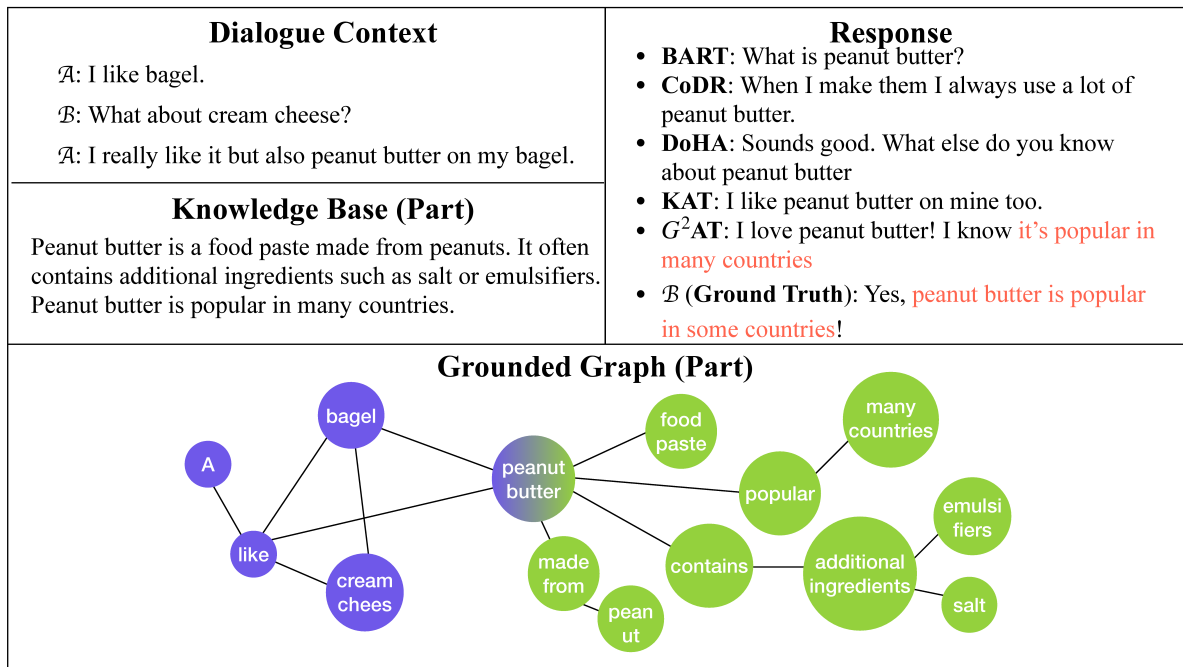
| Dialogue Context | Response |
|---|---|
| $\mathcal{A}$: I like bagel. $\mathcal{B}$: What about cream cheese? $\mathcal{A}$: I really like it but also peanut butter on my bagel. | • **BART**: What is peanut butter? • **CoDR**: When I make them I always use a lot of peanut butter. • **DoHA**: Sounds good. What else do you know about peanut butter • **KAT**: I like peanut butter on mine too. • $G^2$**AT**: I love peanut butter! I know it's popular in many countries • $\mathcal{B}$ (**Ground Truth**): Yes, peanut butter is popular in some countries! |
| **Knowledge Base (Part)** Peanut butter is a food paste made from peanuts. It often contains additional ingredients such as salt or emulsifiers. Peanut butter is popular in many countries. | |

**Grounded Graph (Part)**

bagel

A

like

cream chees

peanut butter

food paste

many countries

popular

made from

pean ut

contains

additional ingredients

emulsi fiers

salt